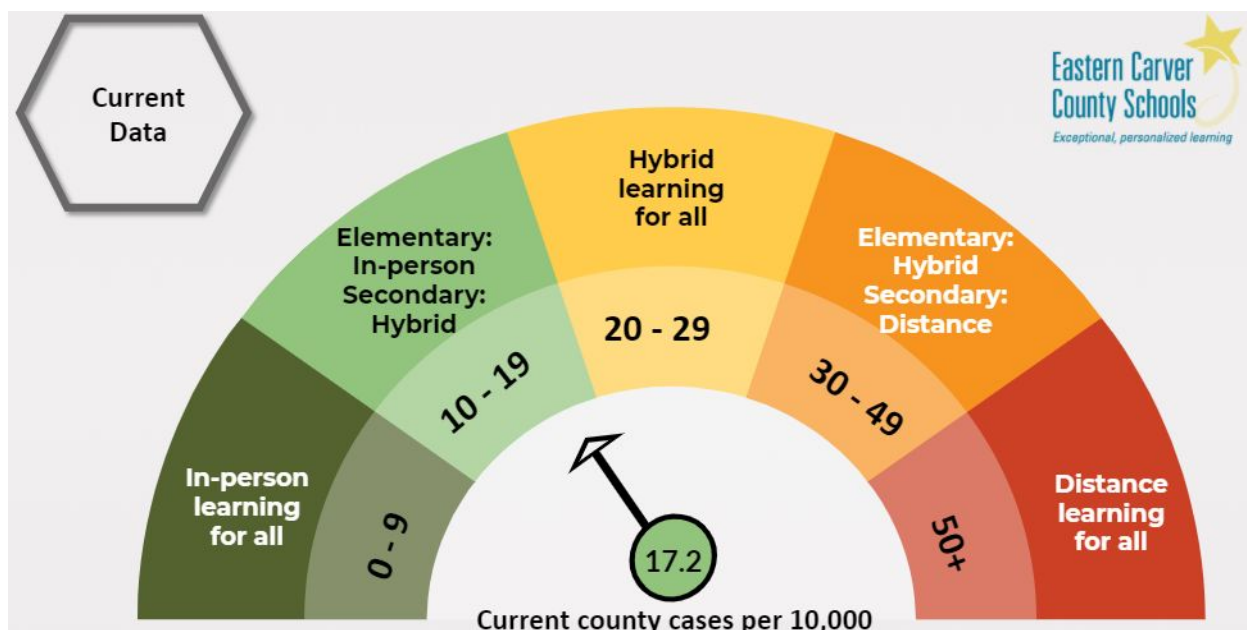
Current Data

Eastern Carver County Schools
Exceptional, personalized learning

In-person learning for all

Elementary: In-person Secondary: Hybrid

Hybrid learning for all

Elementary: Hybrid Secondary: Distance

Distance learning for all

0 - 9

10 - 19

20 - 29

30 - 49

50+

17.2

Current county cases per 10,000